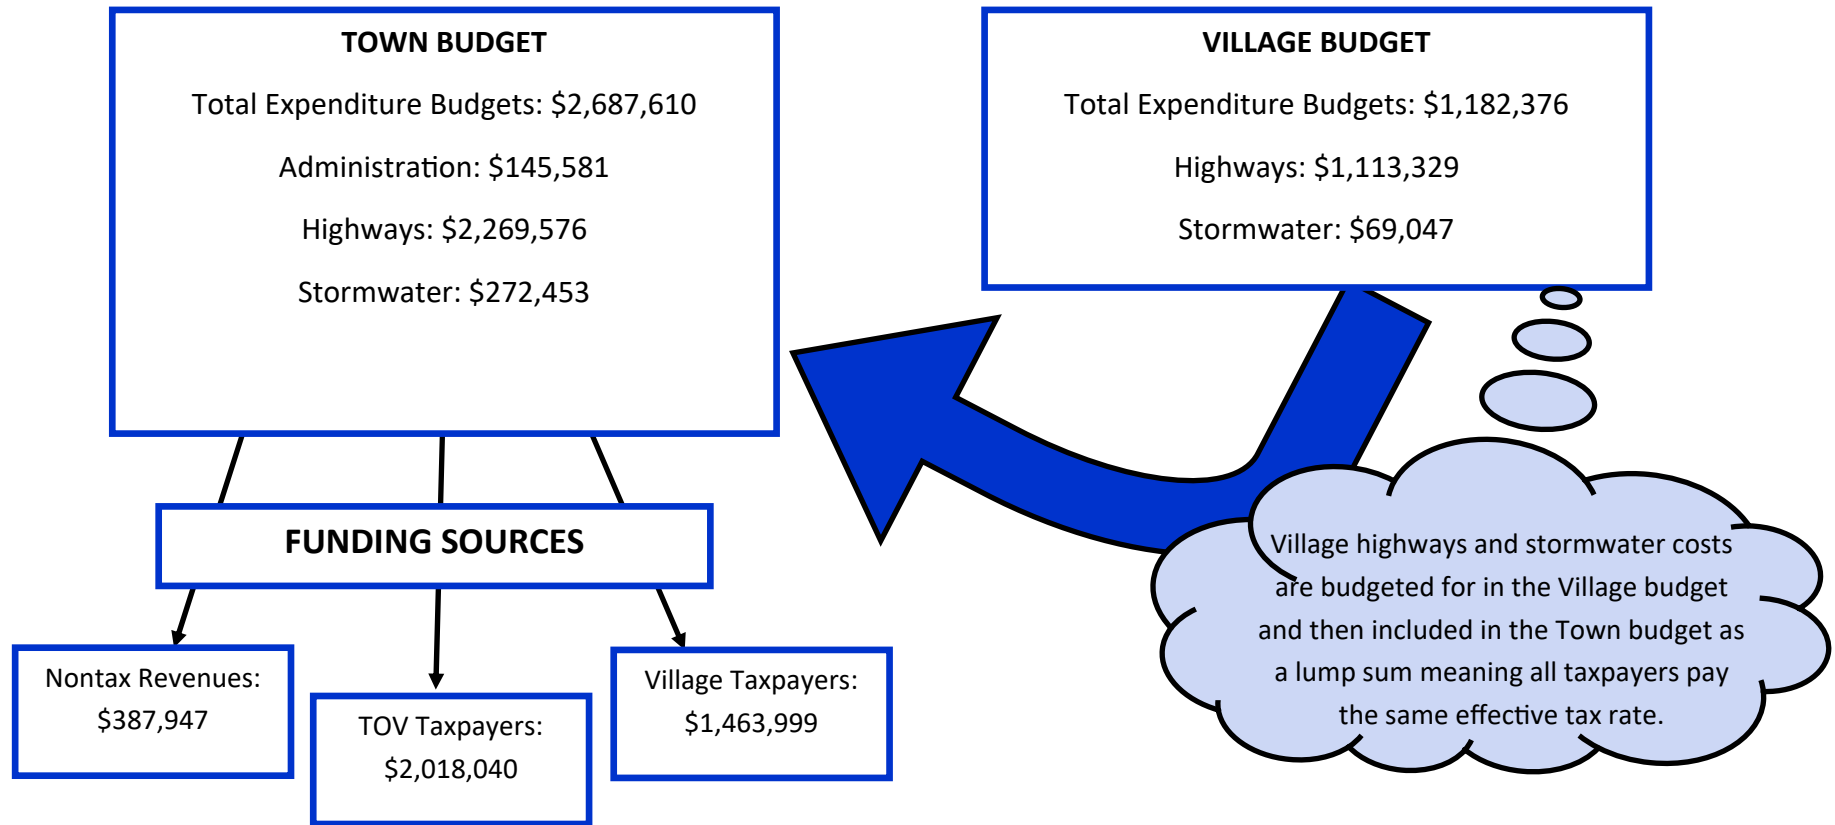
TOWN BUDGET

Total Expenditure Budgets: $2,687,610

Administration: $145,581

Highways: $2,269,576

Stormwater: $272,453

VILLAGE BUDGET

Total Expenditure Budgets: $1,182,376

Highways: $1,113,329

Stormwater: $69,047

FUNDING SOURCES

Nontax Revenues: $387,947

TOV Taxpayers: $2,018,040

Village Taxpayers: $1,463,999

Village highways and stormwater costs are budgeted for in the Village budget and then included in the Town budget as a lump sum meaning all taxpayers pay the same effective tax rate.